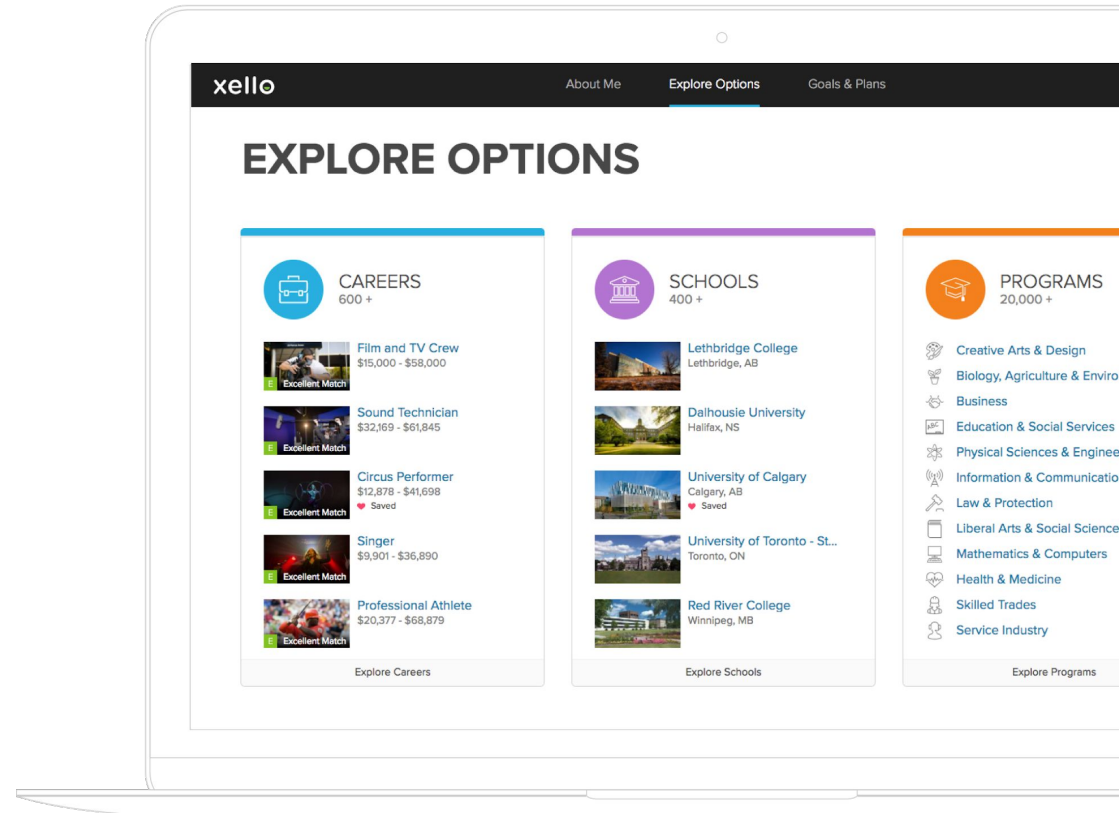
xello

About Me Explore Options Goals & Plans

EXPLORE OPTIONS

CAREERS
600 +

E Excellent Match
Film and TV Crew
$15,000 - $58,000

E Excellent Match
Sound Technician
$32,169 - $61,845

E Excellent Match
Circus Performer
$12,878 - $41,698
Saved

E Excellent Match
Singer
$9,901 - $36,890

E Excellent Match
Professional Athlete
$20,377 - $68,879

Explore Careers

SCHOOLS
400 +

Lethbridge College
Lethbridge, AB

Dalhousie University
Halifax, NS

University of Calgary
Calgary, AB
Saved

University of Toronto - St...
Toronto, ON

Red River College
Winnipeg, MB

Explore Schools

PROGRAMS
20,000 +

Creative Arts & Design
Biology, Agriculture & Enviro
Business
Education & Social Services
Physical Sciences & Enginee
Information & Communicatio
Law & Protection
Liberal Arts & Social Science
Mathematics & Computers
Health & Medicine
Skilled Trades
Service Industry

Explore Programs